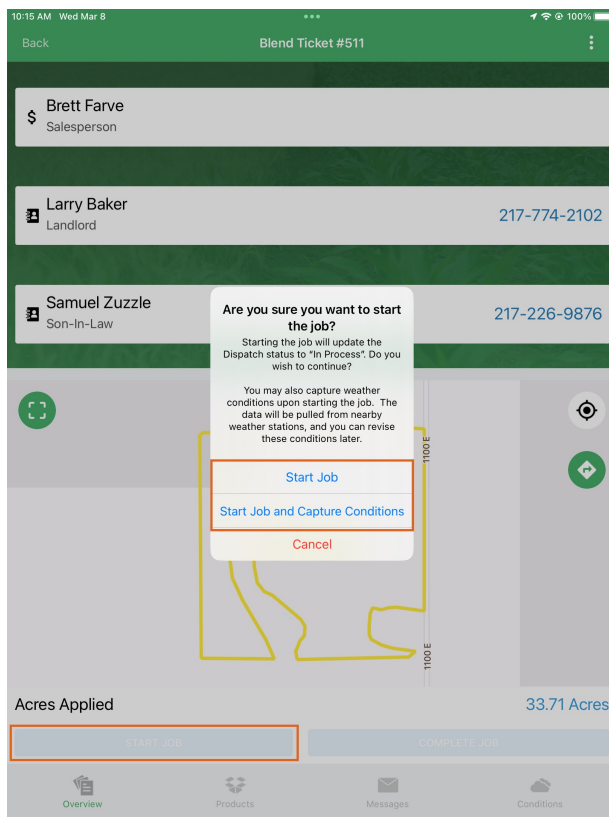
10:15 AM Wed Mar 8

100%

Back

Blend Ticket #511

$ Brett Farve
Salesperson

Larry Baker
Landlord

217-774-2102

Samuel Zuzzle
Son-In-Law

217-226-9876

Are you sure you want to start the job?

Starting the job will update the Dispatch status to "In Process". Do you wish to continue?

You may also capture weather conditions upon starting the job. The data will be pulled from nearby weather stations, and you can revise these conditions later.

Start Job

Start Job and Capture Conditions

Cancel

1100 E

1100 E

Acres Applied

33.71 Acres

START JOB

COMPLETE JOB

Overview

Products

Messages

Conditions